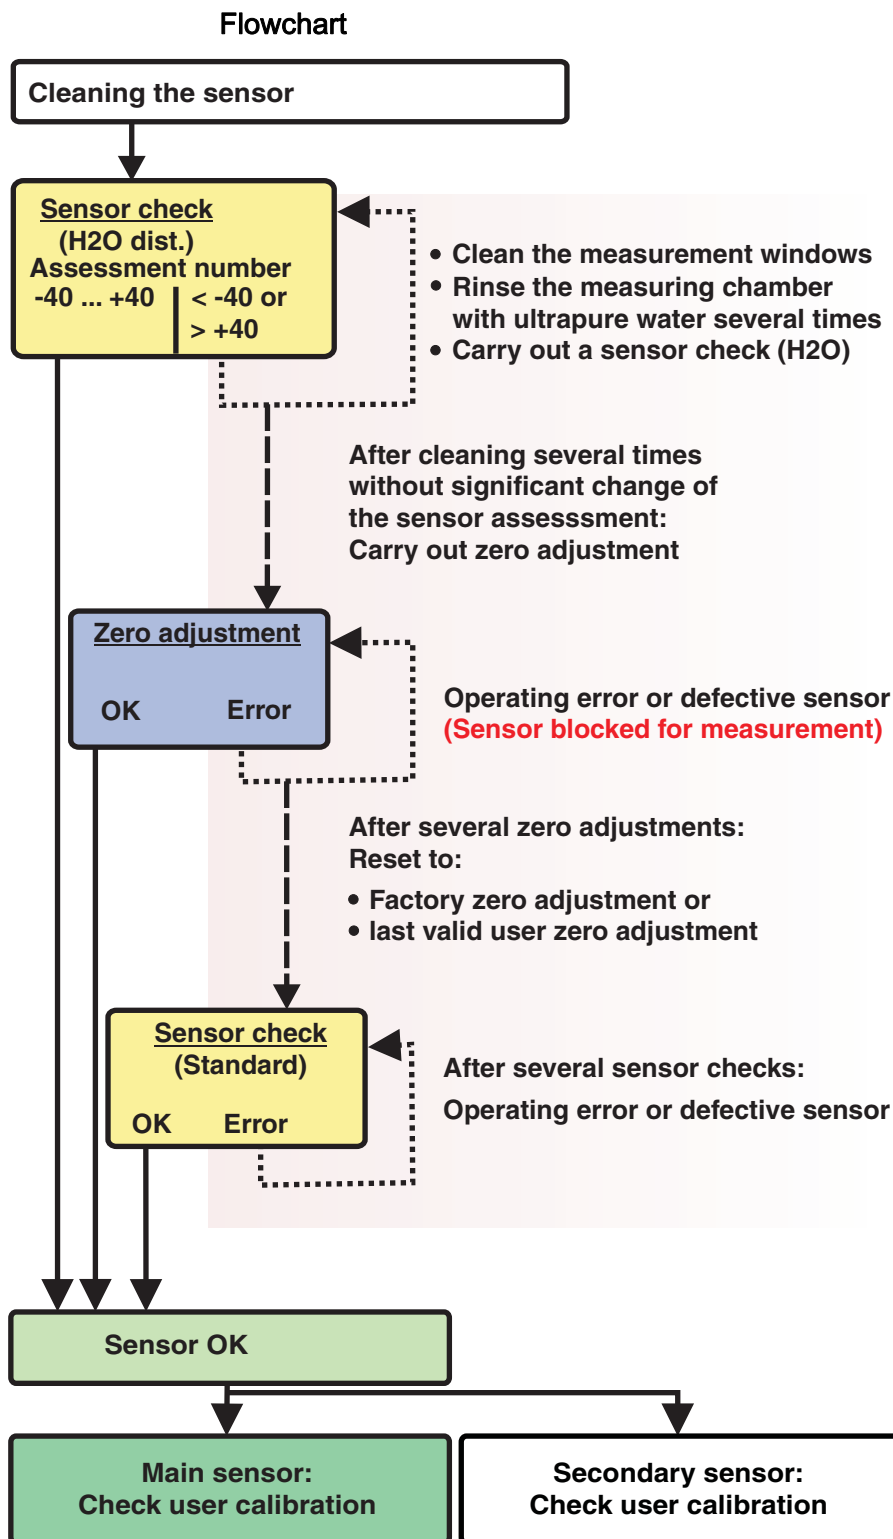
Flowchart

Cleaning the sensor

Sensor check
(H2O dist.)
Assessment number
-40 ... +40 | < -40 or > +40

• Clean the measurement windows
• Rinse the measuring chamber with ultrapure water several times
• Carry out a sensor check (H2O)

After cleaning several times without significant change of the sensor assesssment: Carry out zero adjustment

Zero adjustment
OK Error

Operating error or defective sensor
(Sensor blocked for measurement)

After several zero adjustments: Reset to:
• Factory zero adjustment or
• last valid user zero adjustment

Sensor check
(Standard)
OK Error

After several sensor checks:
Operating error or defective sensor

Sensor OK

Main sensor:
Check user calibration

Secondary sensor:
Check user calibration